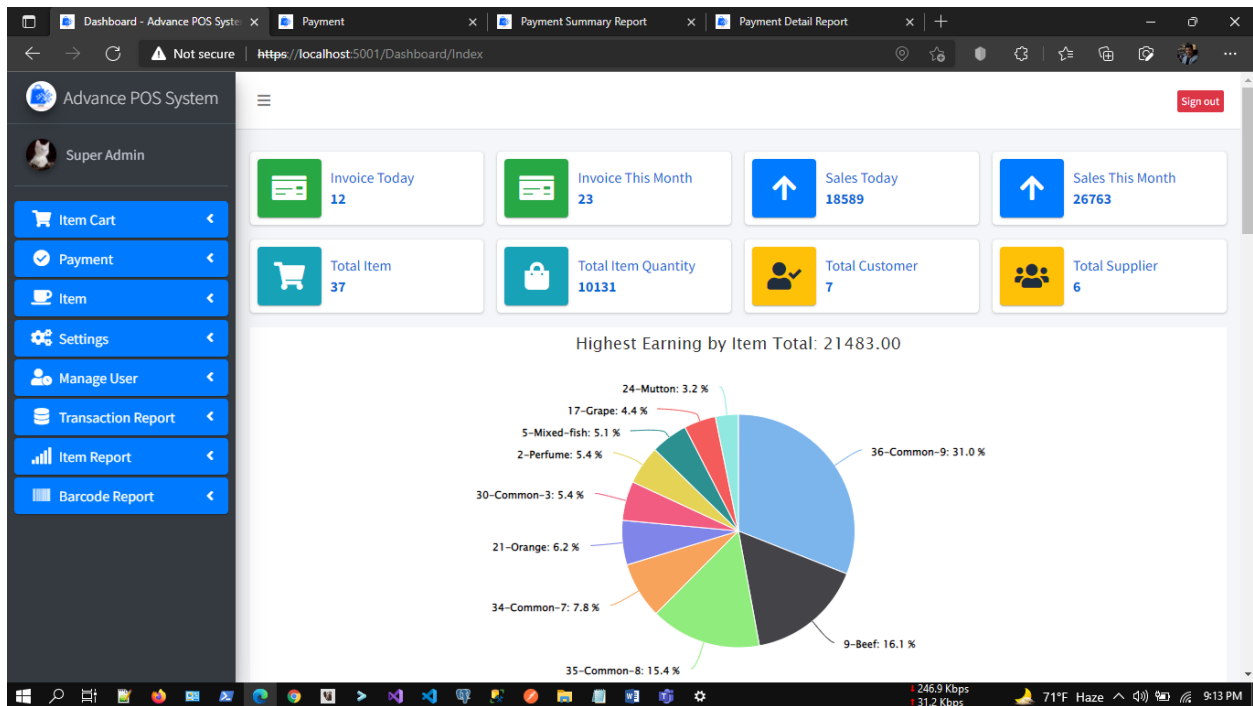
Dashboard - Advance POS Syste ×
Payment ×
Payment Summary Report ×
Payment Detail Report ×
+

Not secure | https://localhost:5001/Dashboard/Index

Advance POS System

Super Admin

Item Cart
Payment
Item
Settings
Manage User
Transaction Report
Item Report
Barcode Report

Sign out

Invoice Today
12

Invoice This Month
23

Sales Today
18589

Sales This Month
26763

Total Item
37

Total Item Quantity
10131

Total Customer
7

Total Supplier
6

Highest Earning by Item Total: 21483.00

24-Mutton: 3.2 %
17-Grape: 4.4 %
5-Mixed-fish: 5.1 %
2-Perfume: 5.4 %
30-Common-3: 5.4 %
21-Orange: 6.2 %
34-Common-7: 7.8 %
35-Common-8: 15.4 %
9-Beef: 16.1 %
36-Common-9: 31.0 %

246.9 Kbps
31.2 Kbps
71°F Haze
9:13 PM